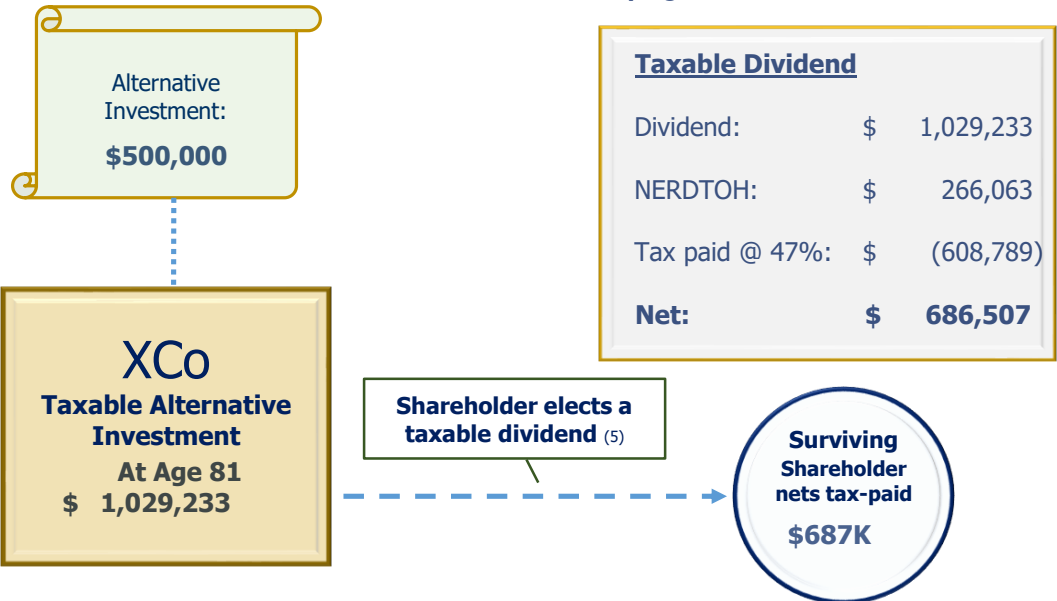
Alternative Investment:

$500,000

XCo
Taxable Alternative Investment
At Age 81
$ 1,029,233

Shareholder elects a taxable dividend (5)

Surviving Shareholder nets tax-paid
$687K

Taxable Dividend

| | | |
|---|---|---|
| Dividend: | $ | 1,029,233 |
| NERDTOH: | $ | 266,063 |
| Tax paid @ 47%: | $ | (608,789) |
| **Net:** | **$** | **686,507** |